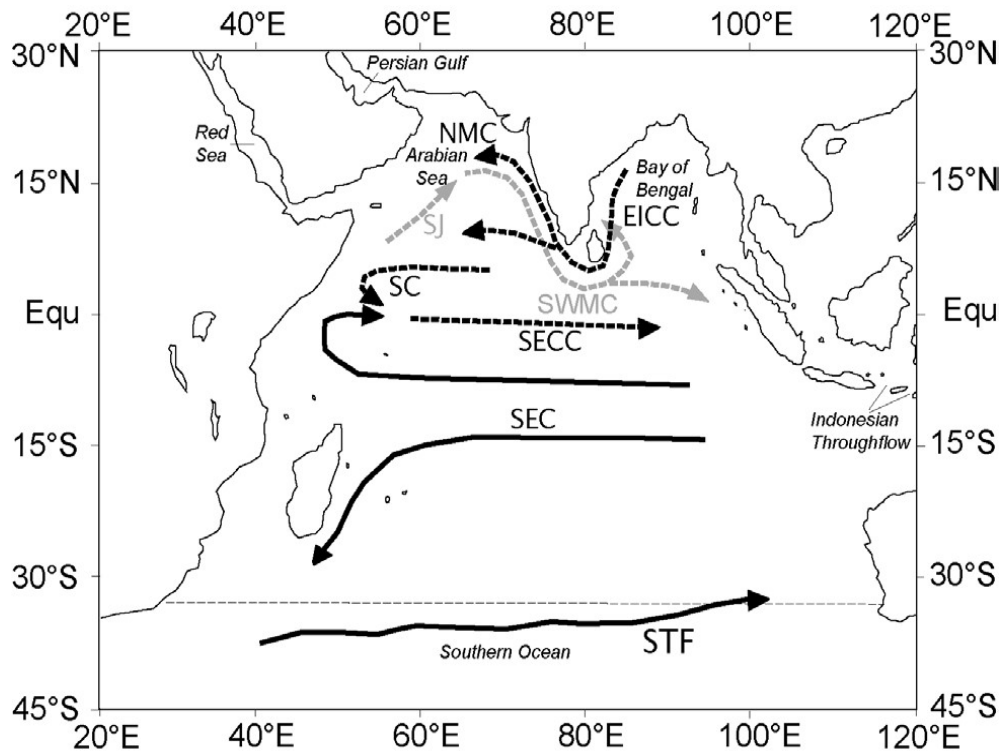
20°E 40°E 60°E 80°E 100°E 120°E

30°N 15°N Equ 15°S 30°S 45°S

30°N 15°N Equ 15°S 30°S 45°S

Persian Gulf

Red Sea

NMC

Arabian Sea

Bay of Bengal

EICC

SJ

SC

SWMC

SECC

SEC

Indonesian Throughflow

STF

Southern Ocean

20°E 40°E 60°E 80°E 100°E 120°E